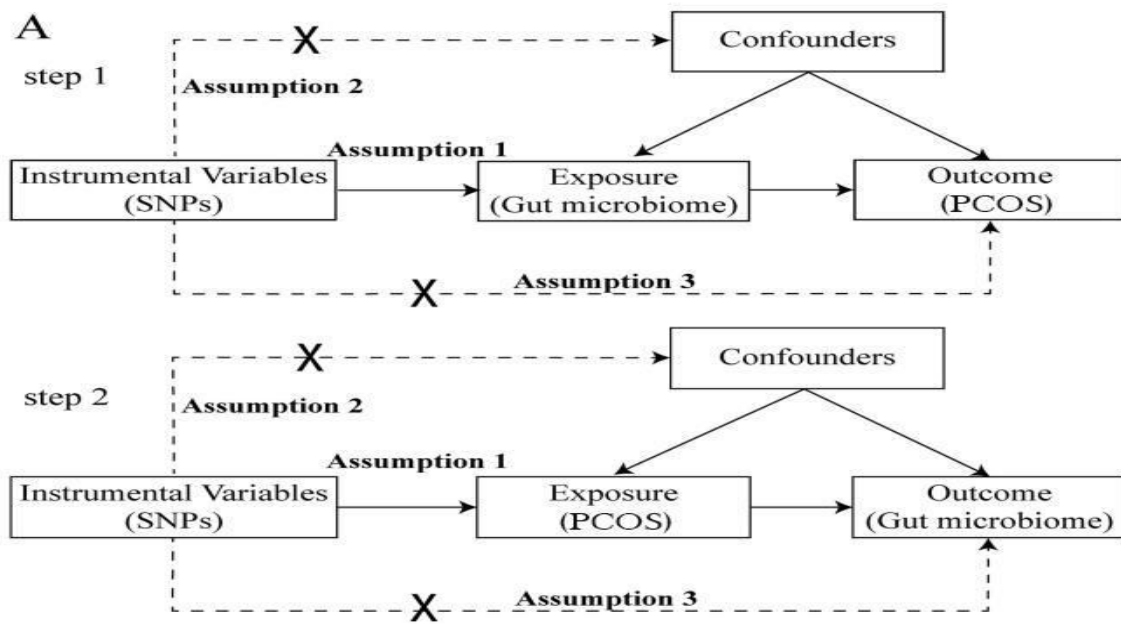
A

step 1

Confounders

Assumption 2

Assumption 1

Instrumental Variables (SNPs)

Exposure (Gut microbiome)

Outcome (PCOS)

Assumption 3

step 2

Confounders

Assumption 2

Assumption 1

Instrumental Variables (SNPs)

Exposure (PCOS)

Outcome (Gut microbiome)

Assumption 3